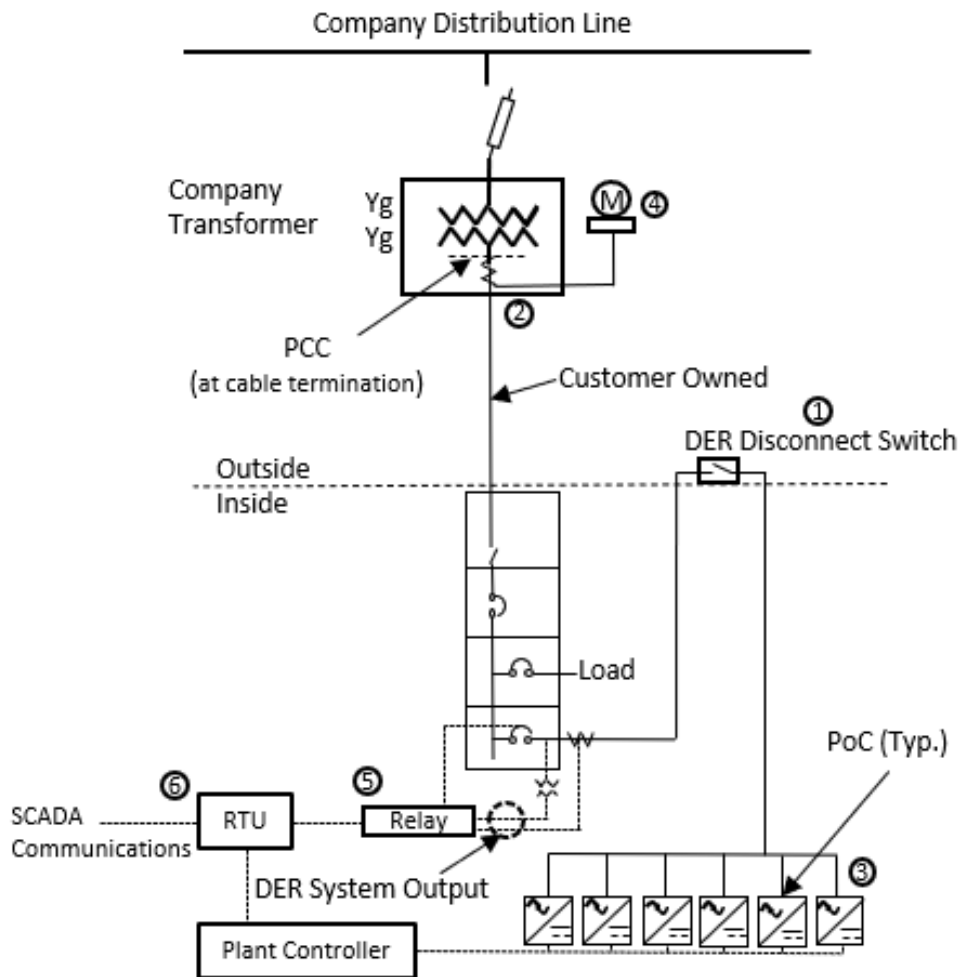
Company Distribution Line

Company Transformer

Yg
Yg

M

④

②

PCC
(at cable termination)

Customer Owned

①
DER Disconnect Switch

Outside
Inside

Load

PoC (Typ.)

⑥
SCADA Communications

RTU

⑤
Relay

③

DER System Output

Plant Controller